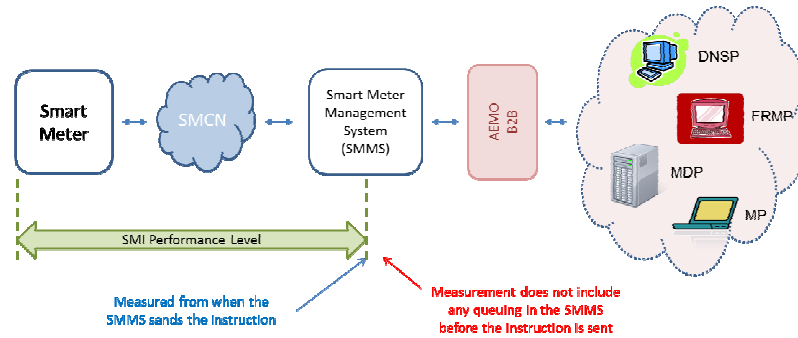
Smart Meter

SMCN

Smart Meter Management System (SMMS)

AEMO B2B

DNSP

FRMP

MDP

MP

SMI Performance Level

Measured from when the SMMS sends the instruction

Measurement does not include any queuing in the SMMS before the instruction is sent